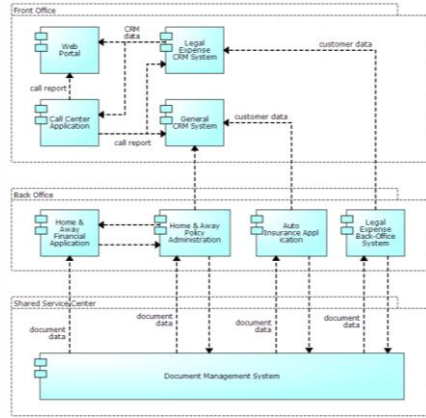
Front Office

Web Portal

CRM data

Legal Expense CRM System

customer data

call report

Call Center Application

General CRM System

customer data

call report

Back Office

Home & Away Financial Application

Home & Away Policy Administration

Auto Insurance Application

Legal Expense Back-Office System

Shared Service Center

document data

document data

document data

document data

Document Management System